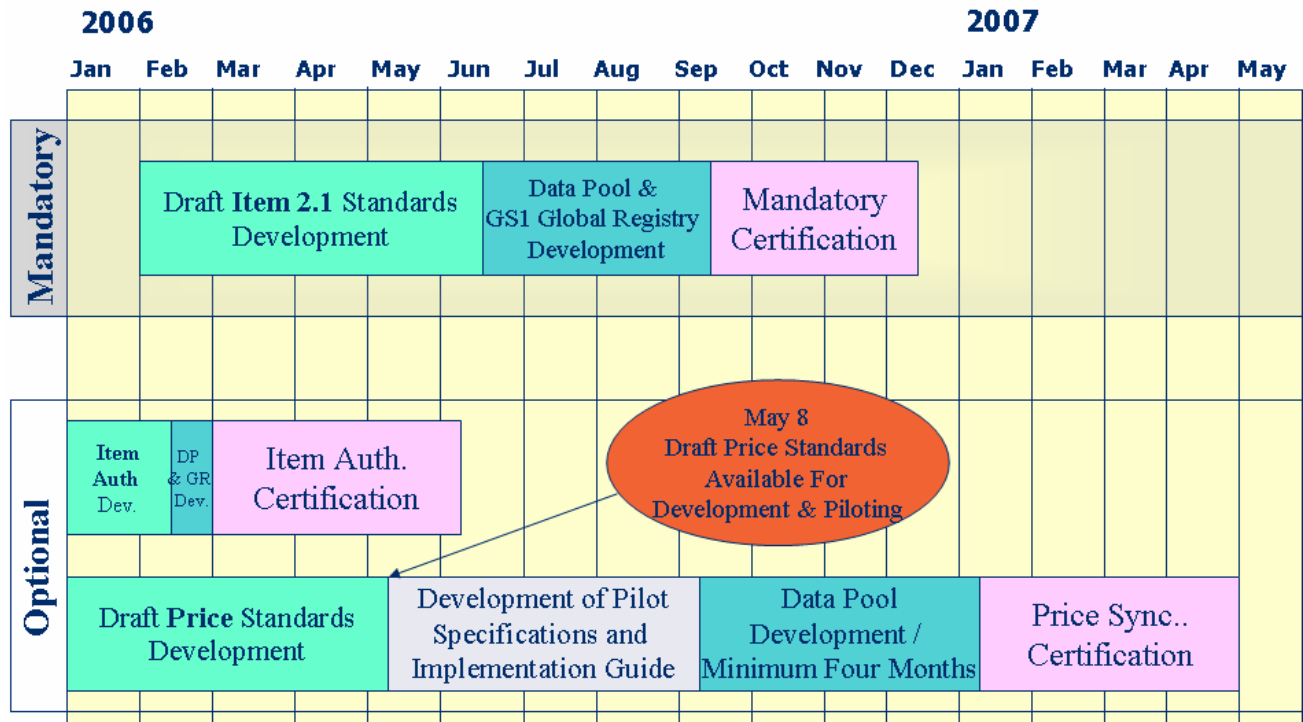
2006

2007

Jan Feb Mar Apr May Jun Jul Aug Sep Oct Nov Dec Jan Feb Mar Apr May

Mandatory

Draft Item 2.1 Standards Development

Data Pool & GS1 Global Registry Development

Mandatory Certification

Optional

Item Auth Dev.

DP & GR Dev.

Item Auth. Certification

May 8 Draft Price Standards Available For Development & Piloting

Draft Price Standards Development

Development of Pilot Specifications and Implementation Guide

Data Pool Development / Minimum Four Months

Price Sync.. Certification